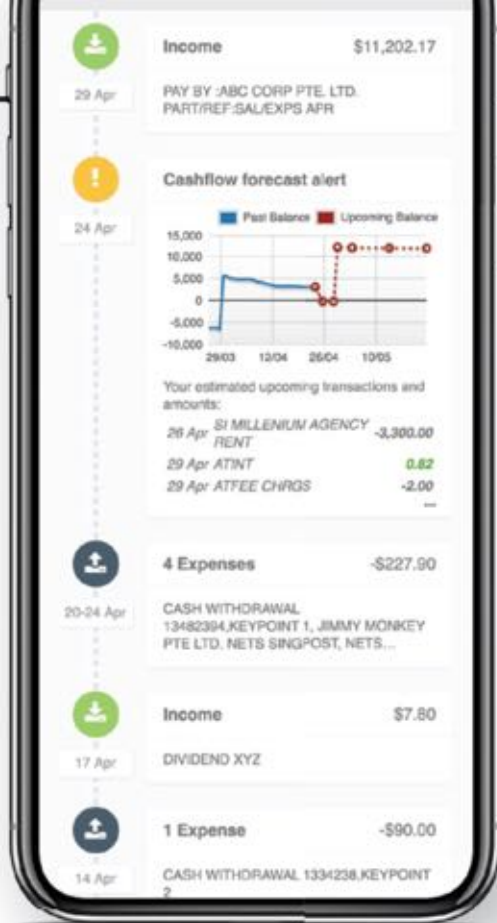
29 Apr

Income $11,202.17

PAY BY :ABC CORP PTE. LTD. PART/REF:SAL/EXPS APR

!

24 Apr

Cashflow forecast alert

Past Balance Upcoming Balance

15,000
10,000
5,000
0
-5,000
-10,000

29/03 12/04 26/04 10/05

Your estimated upcoming transactions and amounts:

26 Apr SI MILLENIUM AGENCY RENT -3,300.00
29 Apr ATINT 0.82
29 Apr ATFEE CHRGS -2.00
...

20-24 Apr

4 Expenses -$227.90

CASH WITHDRAWAL 13482394,KEYPOINT 1, JIMMY MONKEY PTE LTD. NETS SINGPOST, NETS...

17 Apr

Income $7.80

DIVIDEND XYZ

14 Apr

1 Expense -$90.00

CASH WITHDRAWAL 1334238,KEYPOINT 2